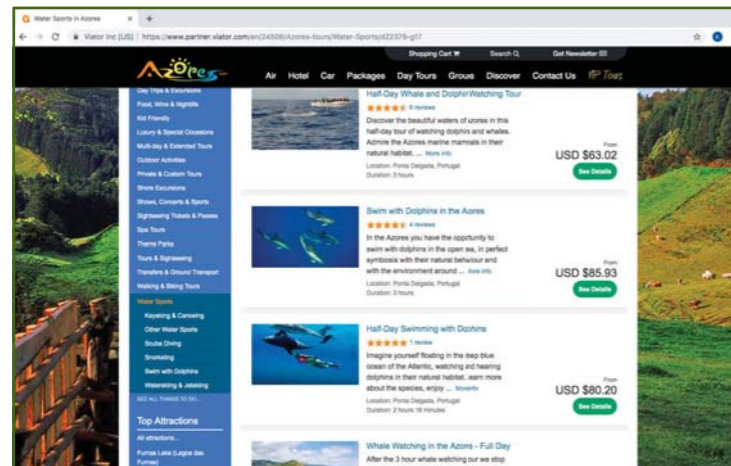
Water Sports in Azores ×

Viator Inc [US] | https://www.partner.viator.com/en/24506/Azores-tours/Water-Sports/d22379-g17

Shopping Cart   Search   Get Newsletter

Azores

Air   Hotel   Car   Packages   Day Tours   Grous   Discover   Contact Us   Tours

Day Trips & Excursions
Food, Wine & Nightlife
Kid Friendly
Luxury & Special Occasions
Multi-day & Extended Tours
Outdoor Activities
Private & Custom Tours
Shore Excursions
Shows, Concerts & Sports
Sightseeing Tickets & Passes
Spa Tours
Theme Parks
Tours & Sightseeing
Transfers & Ground Transport
Walking & Biking Tours
Water Sports
Kayaking & Canoeing
Other Water Sports
Scuba Diving
Snorkeling
Swim with Dolphins
Waterskiing & Jetskiing
SEE ALL THINGS TO DO...

Top Attractions
All attractions...
Furnas Lake (Lagoa das Furnas)

Half-Day Whale and DolphinWatching Tour
6 reviews
Discover the beautiful waters of azores in this half-day tour of watching dolphins and whales. Admire the Azores marine marnals in their natural habitat. ... More info
Location: Ponta Delgada, Portugal
Duration: 3 hours
From
USD $63.02
See Details

Swim with Dolphins in the Azores
4 reviews
In the Azores you have the opptunity to swim with dolphins in the open sea, in perfect symbiosis with their natural behviour and with the environment around ... More info
Location: Ponta Delgada, Portugal
Duration: 3 hours
From
USD $85.93
See Details

Half-Day Swimming with Dolhins
1 review
Imagine yourself floating in the deep blue ocean of the Atlantic, watching and hearing dolphins in their natural habitat. earn more about the species, enjoy ... Moreinfo
Location: Ponta Delgada, Portugal
Duration: 2 hours 15 minutes
From
USD $80.20
See Details

Whale Watching in the Azors - Full Day
After the 3 hour whale watching our we stop